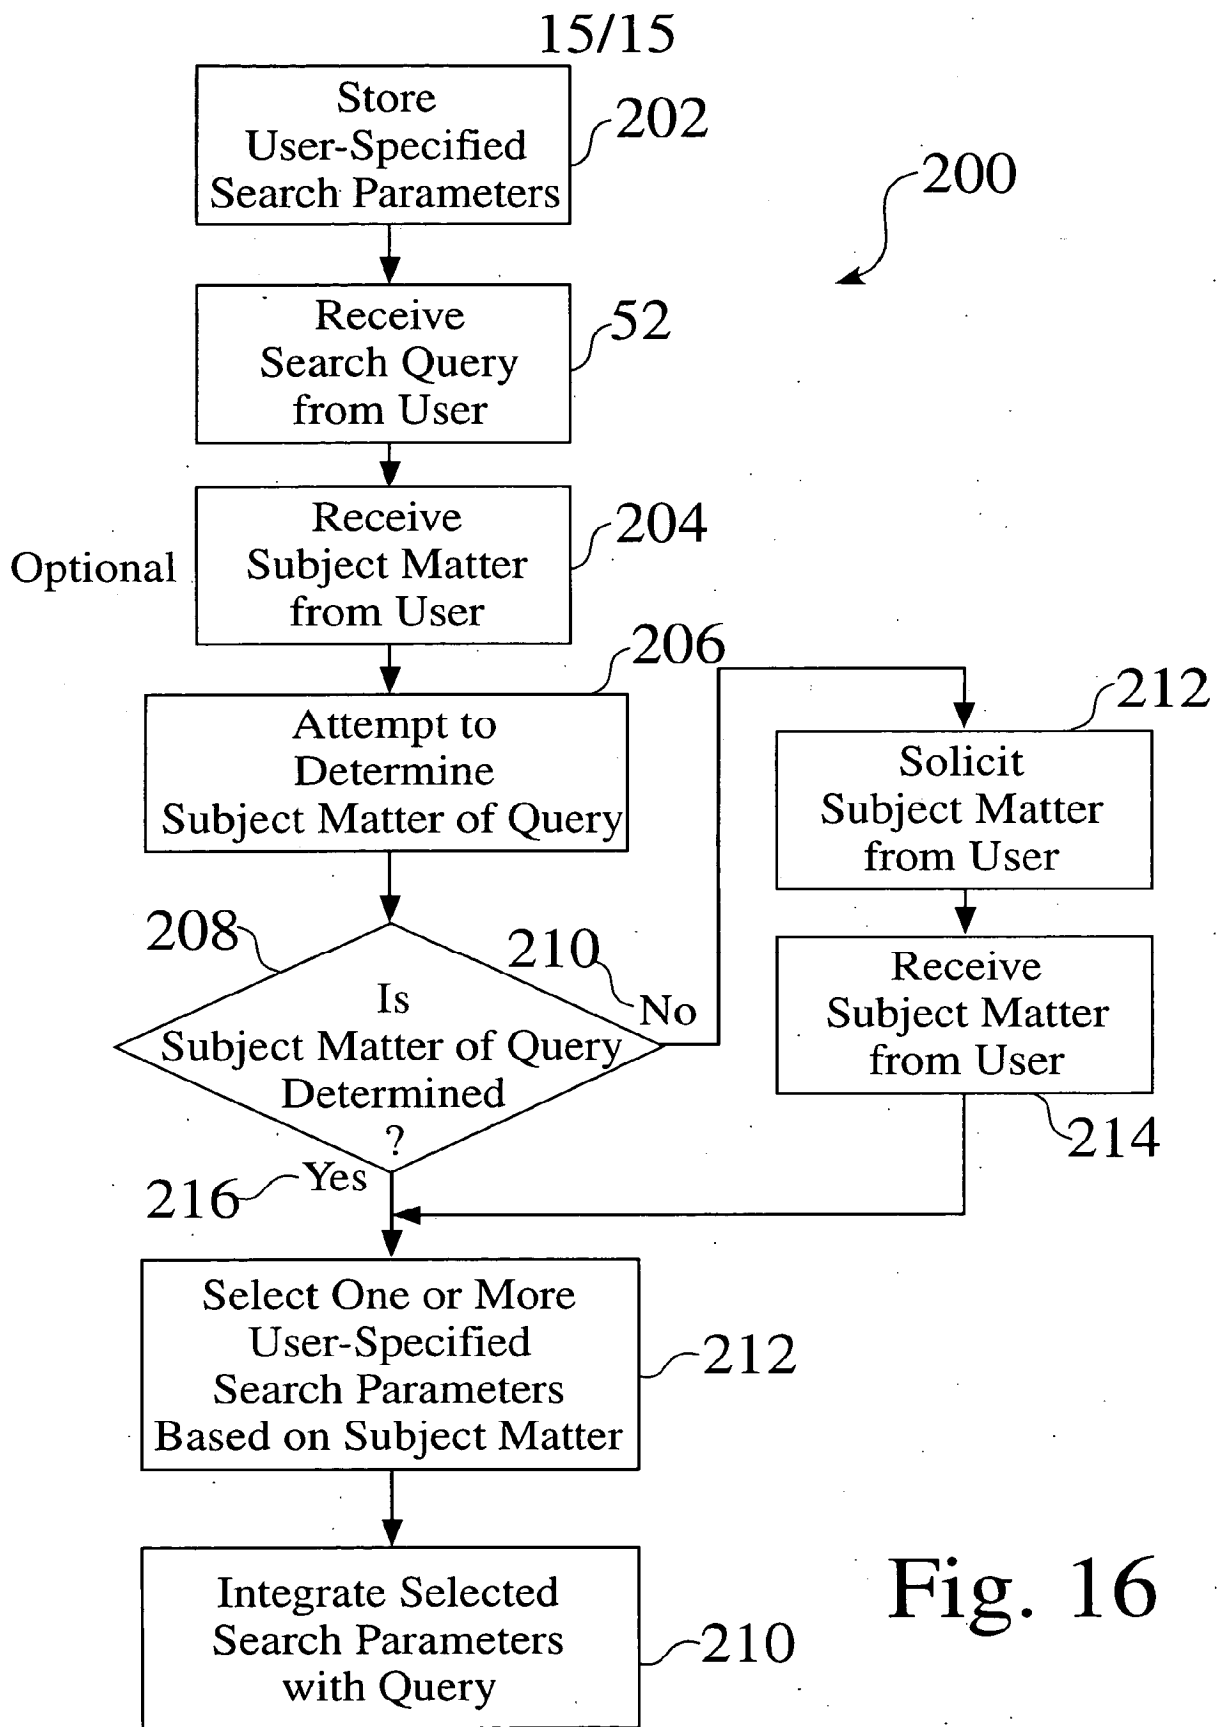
15/15

Store User-Specified Search Parameters

202

200

Receive Search Query from User

52

Optional

Receive Subject Matter from User

204

206

Attempt to Determine Subject Matter of Query

212

Solicit Subject Matter from User

208

Is Subject Matter of Query Determined ?

210

No

Receive Subject Matter from User

214

216

Yes

Select One or More User-Specified Search Parameters Based on Subject Matter

212

Integrate Selected Search Parameters with Query

210

Fig. 16